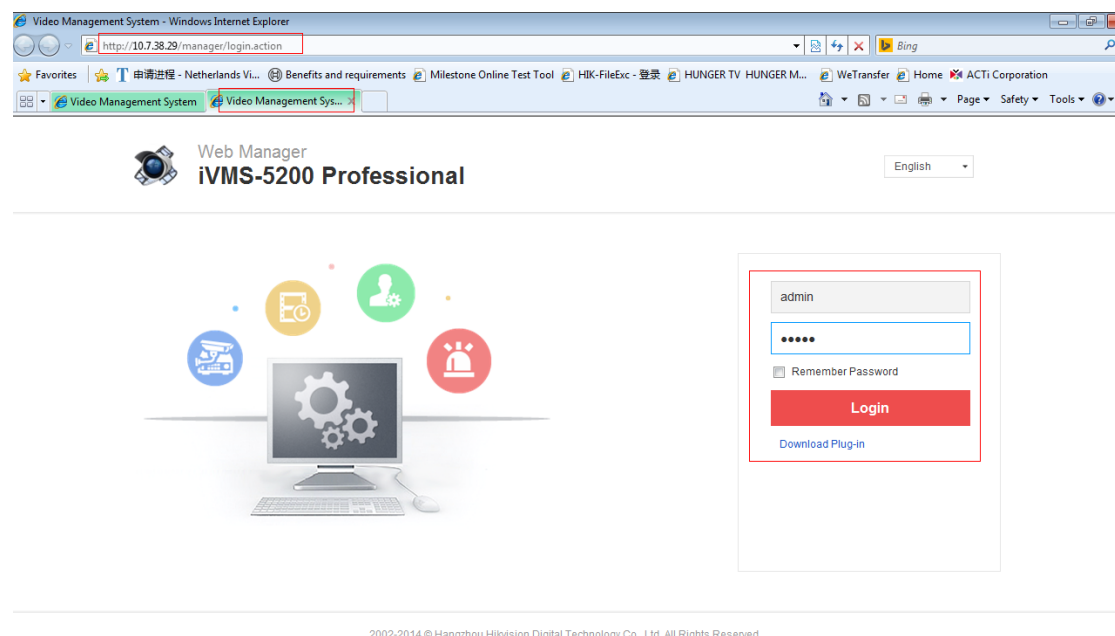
Video Management System - Windows Internet Explorer

http://10.7.38.29/manager/login.action

Bing

Favorites 申请进程 - Netherlands Vi... Benefits and requirements Milestone Online Test Tool HIK-FileExc - 登录 HUNGER TV HUNGER M... WeTransfer Home ACTi Corporation

Video Management System Video Management Sys...

Page Safety Tools

Web Manager
iVMS-5200 Professional

English

admin

•••••

Remember Password

Login

Download Plug-in

2002-2014 © Hangzhou Hikvision Digital Technology Co., Ltd. All Rights Reserved.